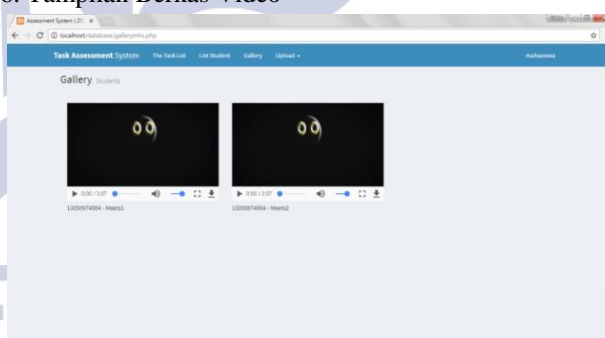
b. Tampilan Berkas Video

Assessment System (20 ×

localhost/database/gallerymhs.php

Task Assessment System The Task List List Student Gallery Upload ▾ mahasiswa

Gallery Students

0:00 / 3:07

13050974004 - Meets1

0:00 / 3:07

13050974004 - Meets2